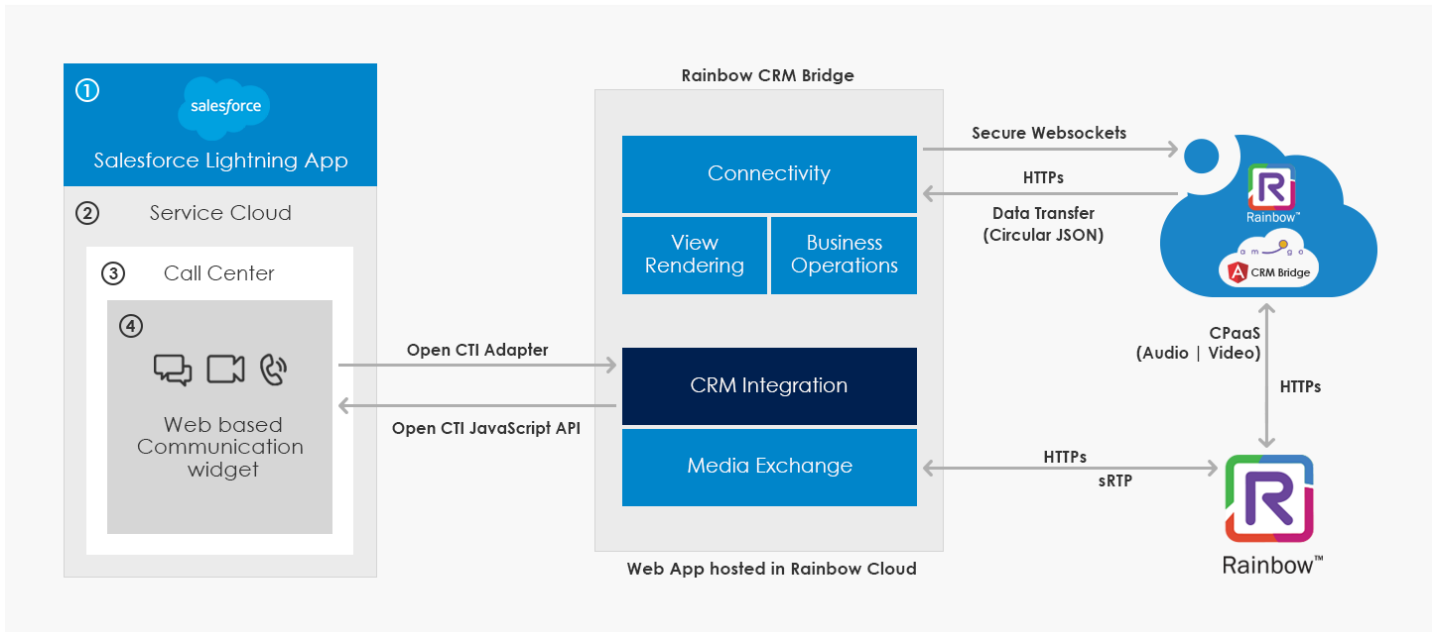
① salesforce
Salesforce Lightning App

② Service Cloud

③ Call Center

④

Web based Communication widget

Open CTI Adapter

Open CTI JavaScript API

Rainbow CRM Bridge

Connectivity

View Rendering

Business Operations

CRM Integration

Media Exchange

Web App hosted in Rainbow Cloud

Secure Websockets

HTTPs

Data Transfer (Circular JSON)

Rainbow™

CRM Bridge

CPaaS (Audio | Video)

HTTPs

HTTPs
sRTP

Rainbow™